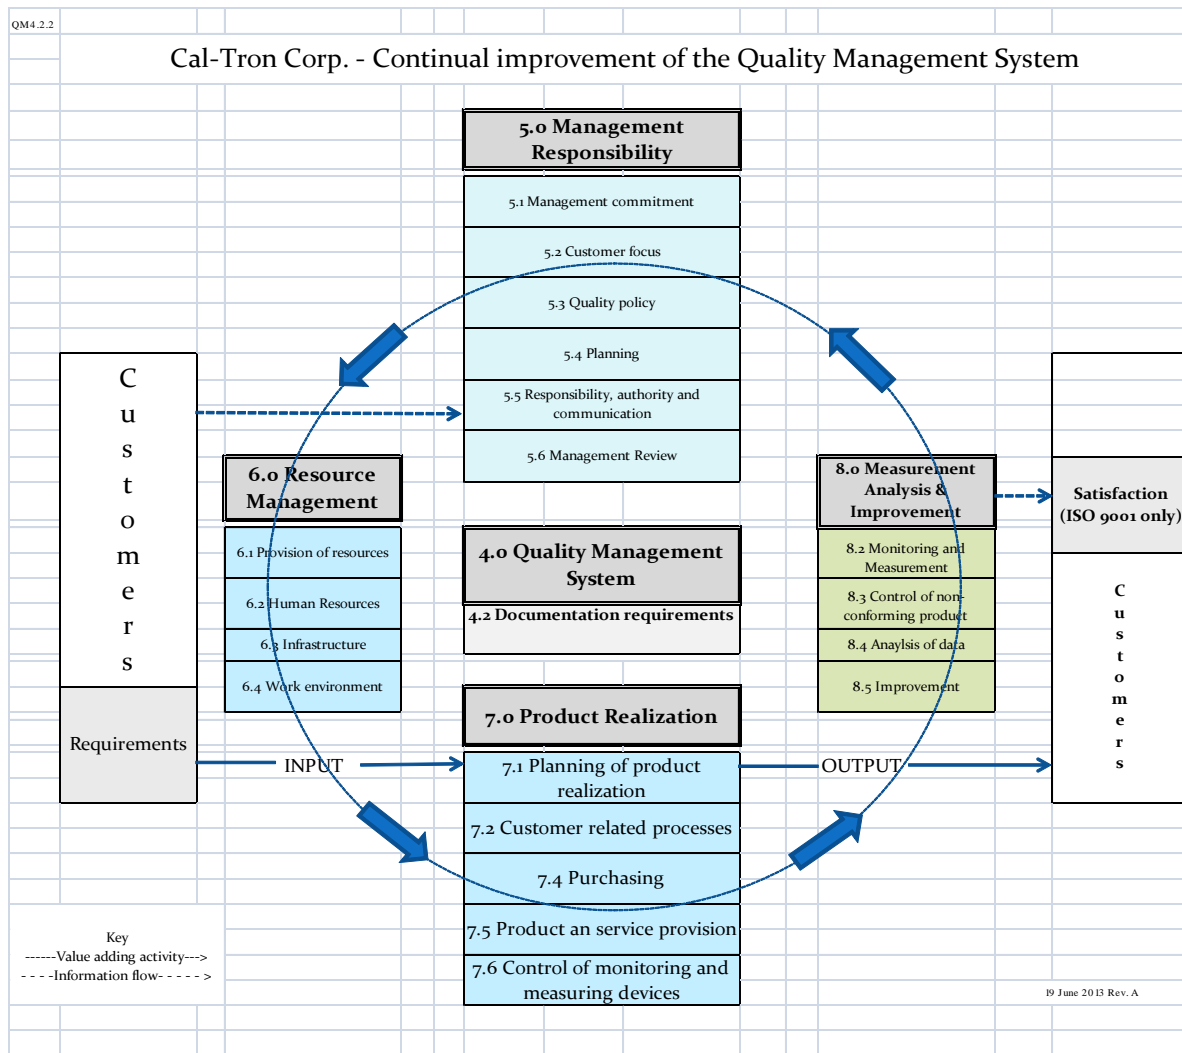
QM4.2.2

Cal-Tron Corp. - Continual improvement of the Quality Management System

5.0 Management Responsibility

5.1 Management commitment

5.2 Customer focus

5.3 Quality policy

5.4 Planning

5.5 Responsibility, authority and communication

5.6 Management Review

C
u
s
t
o
m
e
r
s

Requirements

6.0 Resource Management

6.1 Provision of resources

6.2 Human Resources

6.3 Infrastructure

6.4 Work environment

4.0 Quality Management System

4.2 Documentation requirements

8.0 Measurement Analysis & Improvement

8.2 Monitoring and Measurement

8.3 Control of non-conforming product

8.4 Anaylsis of data

8.5 Improvement

Satisfaction (ISO 9001 only)

C
u
s
t
o
m
e
r
s

INPUT

OUTPUT

7.0 Product Realization

7.1 Planning of product realization

7.2 Customer related processes

7.4 Purchasing

7.5 Product an service provision

7.6 Control of monitoring and measuring devices

Key
------Value adding activity--->
- - - -Information flow- - - - >

19 June 2013 Rev. A